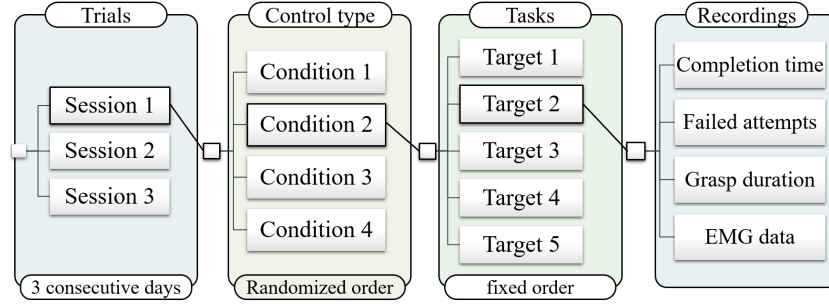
Trials
Session 1
Session 2
Session 3
3 consecutive days

Control type
Condition 1
Condition 2
Condition 3
Condition 4
Randomized order

Tasks
Target 1
Target 2
Target 3
Target 4
Target 5
fixed order

Recordings
Completion time
Failed attempts
Grasp duration
EMG data